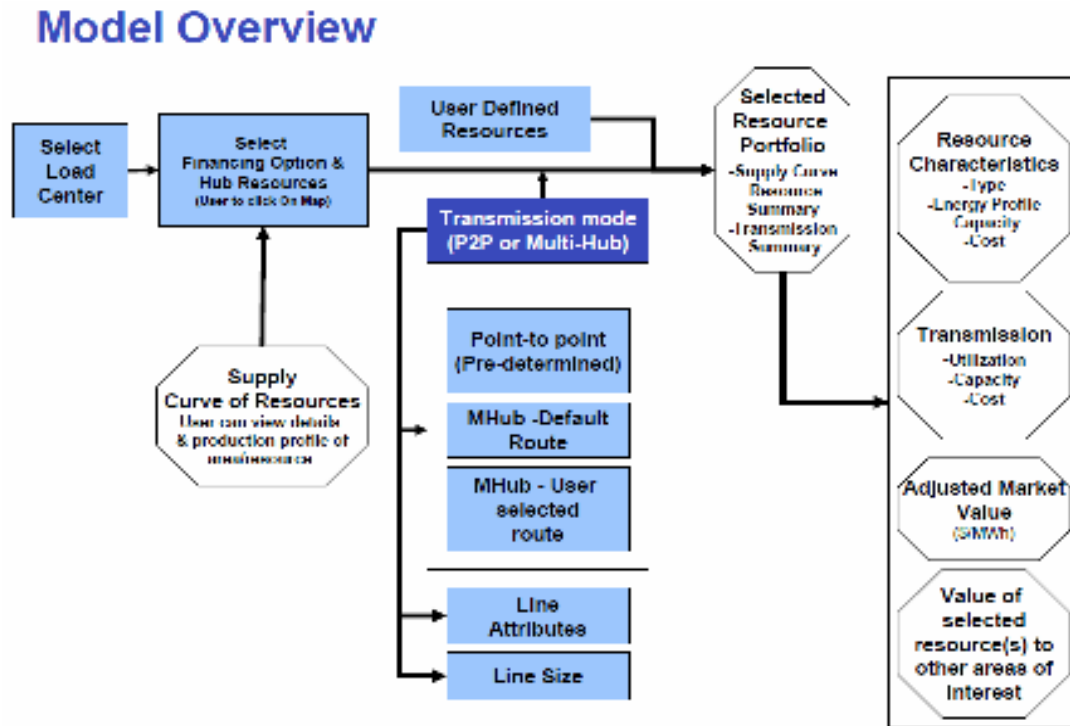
Model Overview

Select Load Center

Select Financing Option & Hub Resources (User to click On Map)

User Defined Resources

Transmission mode (P2P or Multi-Hub)

Selected Resource Portfolio -Supply Curve Resource Summary -Transmission Summary

Supply Curve of Resources User can view details & production profile of each resource

Point-to point (Pre-determined)

MHub -Default Route

MHub - User selected route

Line Attributes

Line Size

Resource Characteristics -Type -Energy Profile Capacity -Cost

Transmission -Utilization -Capacity -Cost

Adjusted Market Value ($/MWh)

Value of selected resource(s) to other areas of interest